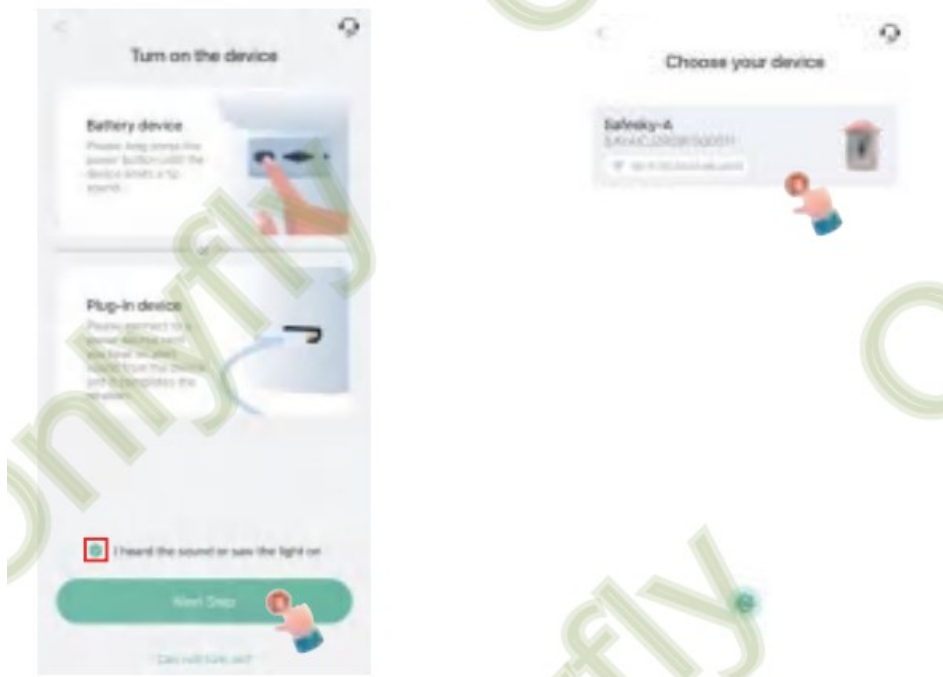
Turn on the device

Battery device
Please long press the power button until the device emits a "di" sound.

Plug-in device
Please connect to a power source and you have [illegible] sound from the device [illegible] completes the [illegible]

I heard the sound or saw the light on

Next Step

Can not turn on?

Choose your device

Safesky-A
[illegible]

onlyfly

onlyfly